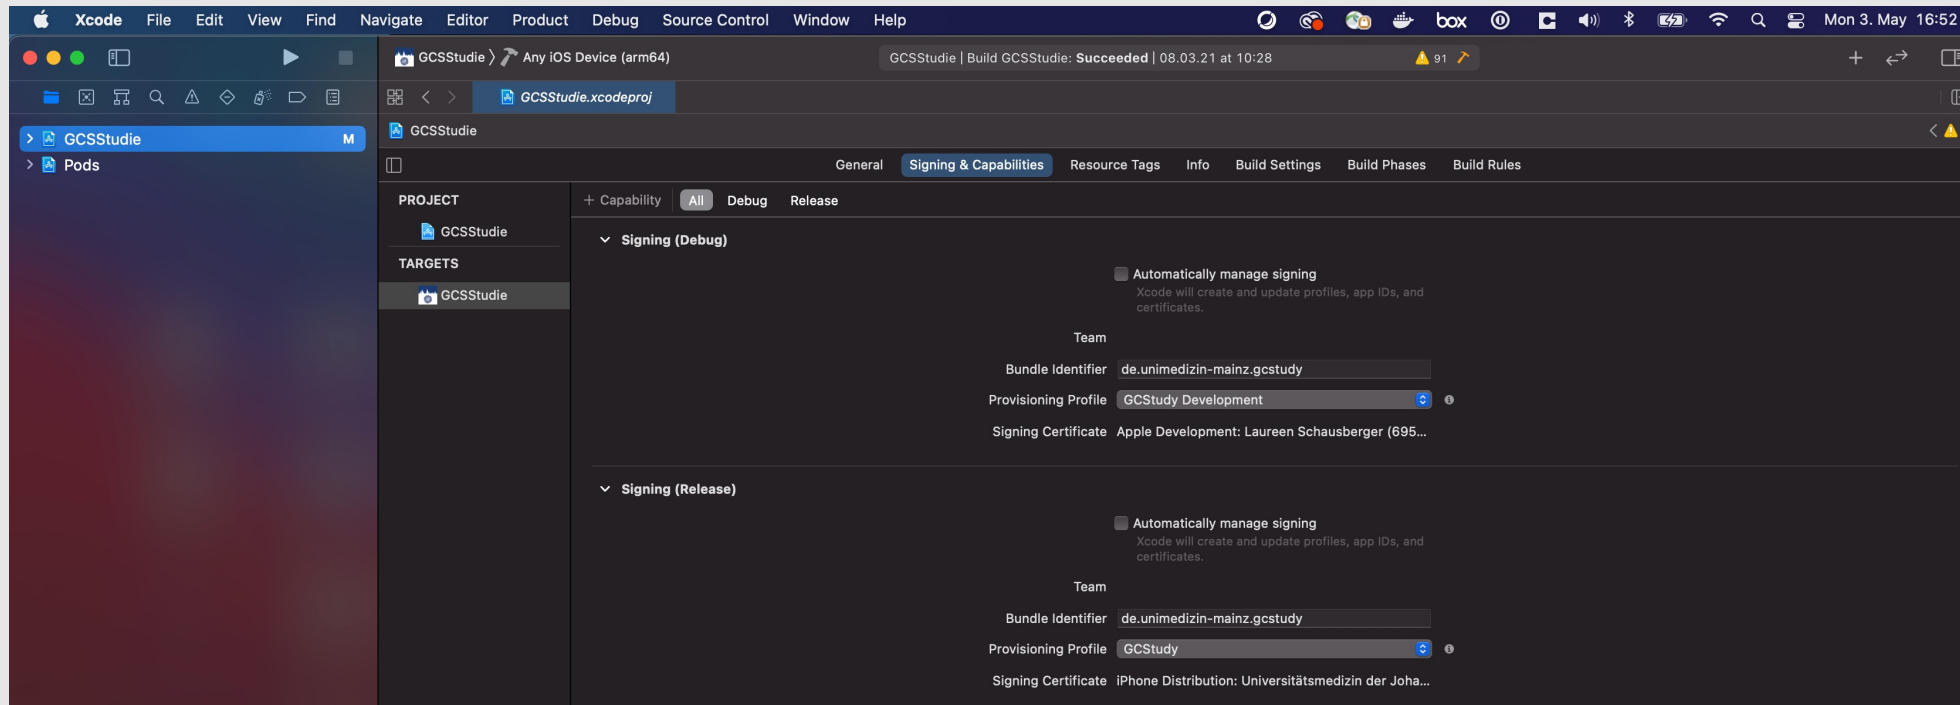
Xcode File Edit View Find Navigate Editor Product Debug Source Control Window Help

box

Mon 3. May 16:52

GCSStudie 〉 Any iOS Device (arm64)

GCSStudie | Build GCSStudie: Succeeded | 08.03.21 at 10:28

91

GCSStudie M

Pods

GCSStudie.xcodeproj

GCSStudie

General Signing & Capabilities Resource Tags Info Build Settings Build Phases Build Rules

PROJECT

GCSStudie

TARGETS

GCSStudie

+ Capability All Debug Release

Signing (Debug)

Automatically manage signing
Xcode will create and update profiles, app IDs, and certificates.

Team

Bundle Identifier de.unimedizin-mainz.gcstudy

Provisioning Profile GCStudy Development

Signing Certificate Apple Development: Laureen Schausberger (695...

Signing (Release)

Automatically manage signing
Xcode will create and update profiles, app IDs, and certificates.

Team

Bundle Identifier de.unimedizin-mainz.gcstudy

Provisioning Profile GCStudy

Signing Certificate iPhone Distribution: Universitätsmedizin der Joha...